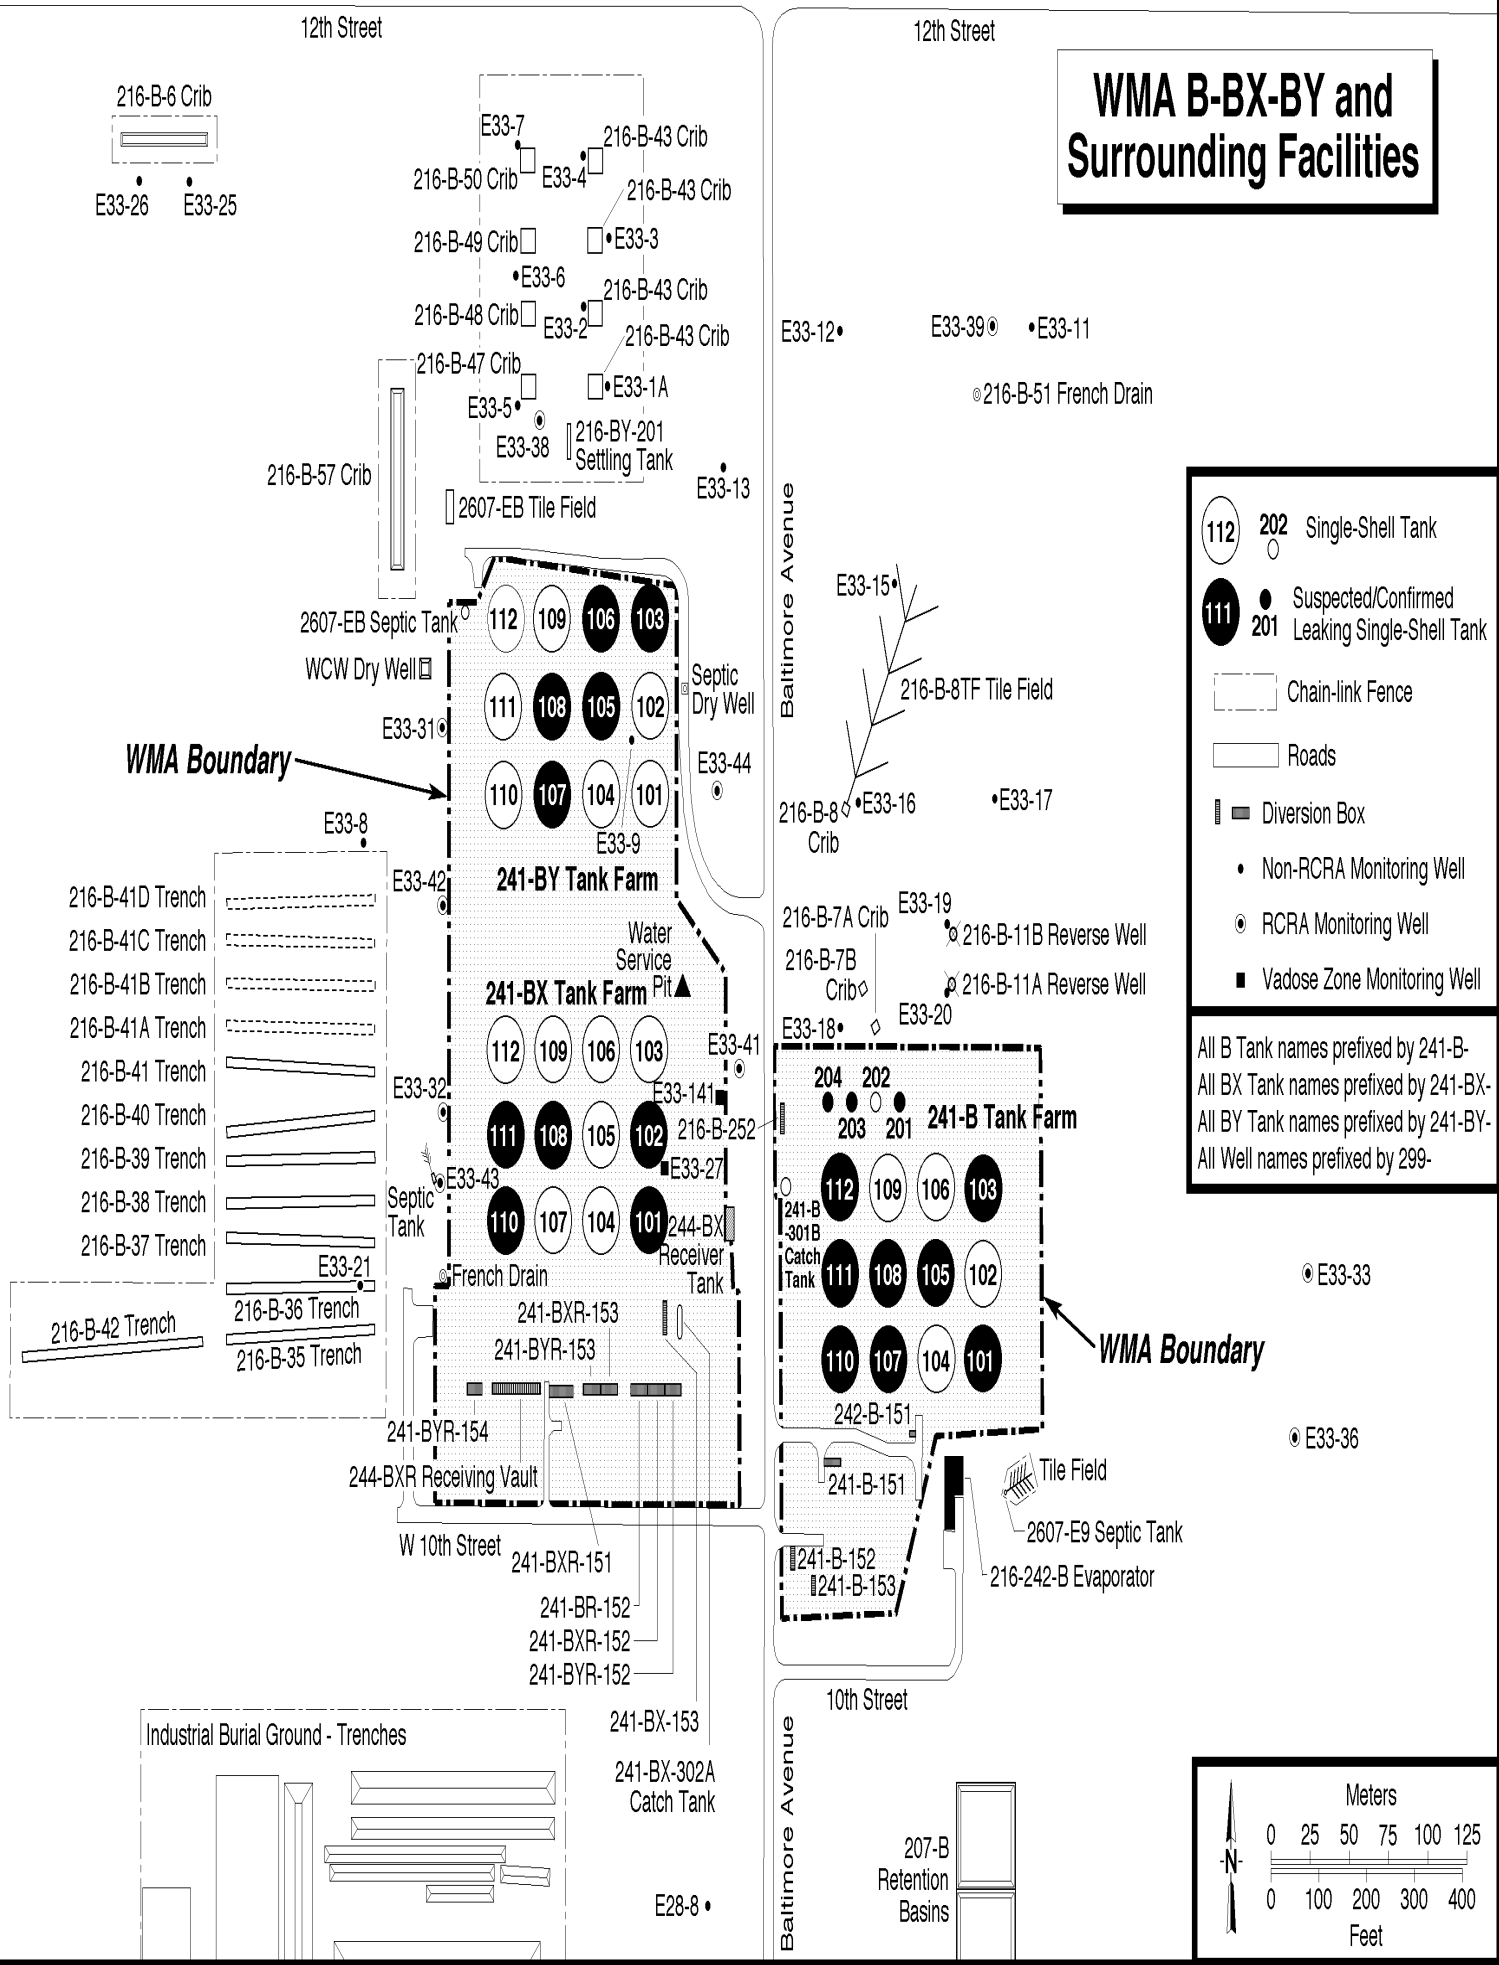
12th Street

12th Street

WMA B-BX-BY and Surrounding Facilities

216-B-6 Crib

E33-26 E33-25

E33-7

216-B-43 Crib

216-B-50 Crib E33-4

216-B-43 Crib

216-B-49 Crib E33-3

E33-6

216-B-43 Crib

216-B-48 Crib E33-2

216-B-43 Crib

216-B-47 Crib

E33-1A

E33-5

E33-38

216-BY-201 Settling Tank

216-B-57 Crib

2607-EB Tile Field

E33-13

E33-12 E33-39 E33-11

216-B-51 French Drain

Baltimore Avenue

112 202 Single-Shell Tank

111 201 Suspected/Confirmed Leaking Single-Shell Tank

Chain-link Fence

Roads

Diversion Box

Non-RCRA Monitoring Well

RCRA Monitoring Well

Vadose Zone Monitoring Well

All B Tank names prefixed by 241-B-
All BX Tank names prefixed by 241-BX-
All BY Tank names prefixed by 241-BY-
All Well names prefixed by 299-

E33-15

216-B-8TF Tile Field

2607-EB Septic Tank

112 109 106 103

WCW Dry Well

111 108 105 102

Septic Dry Well

E33-31

WMA Boundary

110 107 104 101

E33-44

216-B-8 Crib

E33-16

E33-17

E33-9

E33-8

241-BY Tank Farm

216-B-41D Trench

E33-42

216-B-41C Trench

216-B-41B Trench

216-B-41A Trench

216-B-41 Trench

216-B-40 Trench

216-B-39 Trench

216-B-38 Trench

216-B-37 Trench

Water Service Pit

241-BX Tank Farm

216-B-7A Crib

E33-19

216-B-11B Reverse Well

216-B-7B Crib

216-B-11A Reverse Well

E33-18

E33-20

112 109 106 103

E33-41

E33-32

E33-141

204 202

203 201

241-B Tank Farm

216-B-252

111 108 105 102

E33-27

E33-43

Septic Tank

110 107 104 101

244-BX Receiver Tank

112 109 106 103

241-B -301B Catch Tank

111 108 105 102

E33-33

E33-21

French Drain

216-B-42 Trench

216-B-36 Trench

216-B-35 Trench

241-BXR-153

241-BYR-153

110 107 104 101

WMA Boundary

242-B-151

E33-36

241-BYR-154

244-BXR Receiving Vault

241-B-151

Tile Field

2607-E9 Septic Tank

W 10th Street

241-BXR-151

241-B-152

241-B-153

216-242-B Evaporator

241-BR-152

241-BXR-152

241-BYR-152

10th Street

241-BX-153

Industrial Burial Ground - Trenches

241-BX-302A Catch Tank

Baltimore Avenue

207-B Retention Basins

E28-8

Meters
0 25 50 75 100 125
N
0 100 200 300 400
Feet